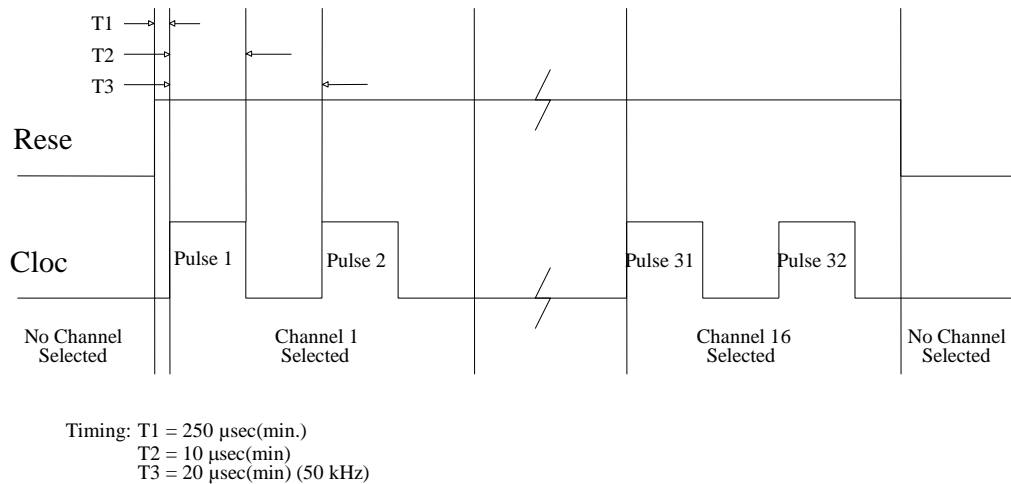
T1

T2

T3

Rese

Cloc

Pulse 1

Pulse 2

Pulse 31

Pulse 32

No Channel Selected

Channel 1 Selected

Channel 16 Selected

No Channel Selected

Timing: T1 = 250 µsec(min.)
T2 = 10 µsec(min)
T3 = 20 µsec(min) (50 kHz)